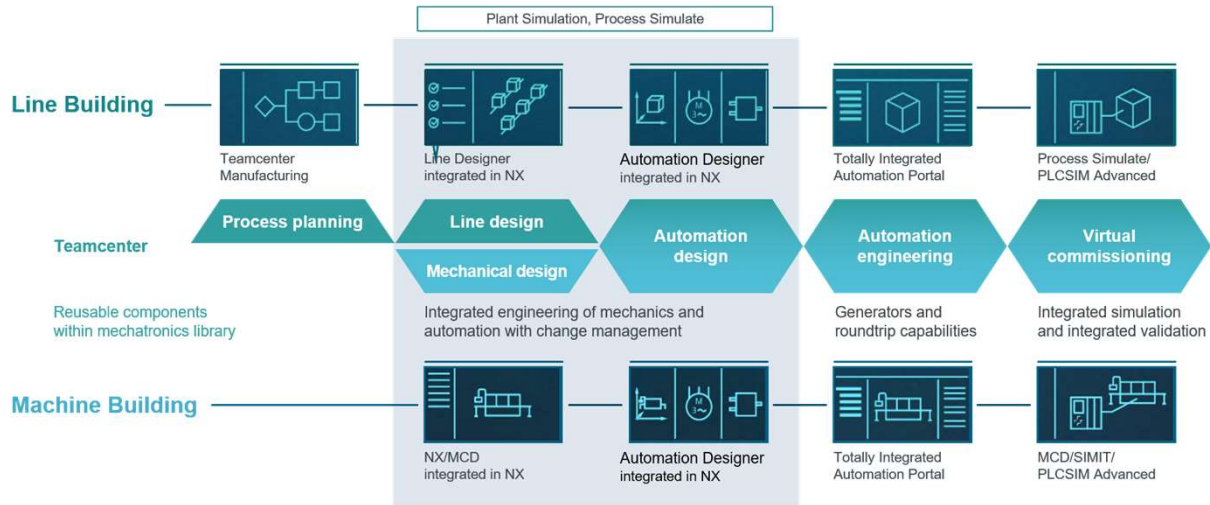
Plant Simulation, Process Simulate

Line Building

Teamcenter Manufacturing

Line Designer integrated in NX

Automation Designer integrated in NX

Totally Integrated Automation Portal

Process Simulate/ PLCSIM Advanced

Teamcenter

Process planning

Line design

Mechanical design

Automation design

Automation engineering

Virtual commissioning

Reusable components within mechatronics library

Integrated engineering of mechanics and automation with change management

Generators and roundtrip capabilities

Integrated simulation and integrated validation

Machine Building

NX/MCD integrated in NX

Automation Designer integrated in NX

Totally Integrated Automation Portal

MCD/SIMIT/ PLCSIM Advanced